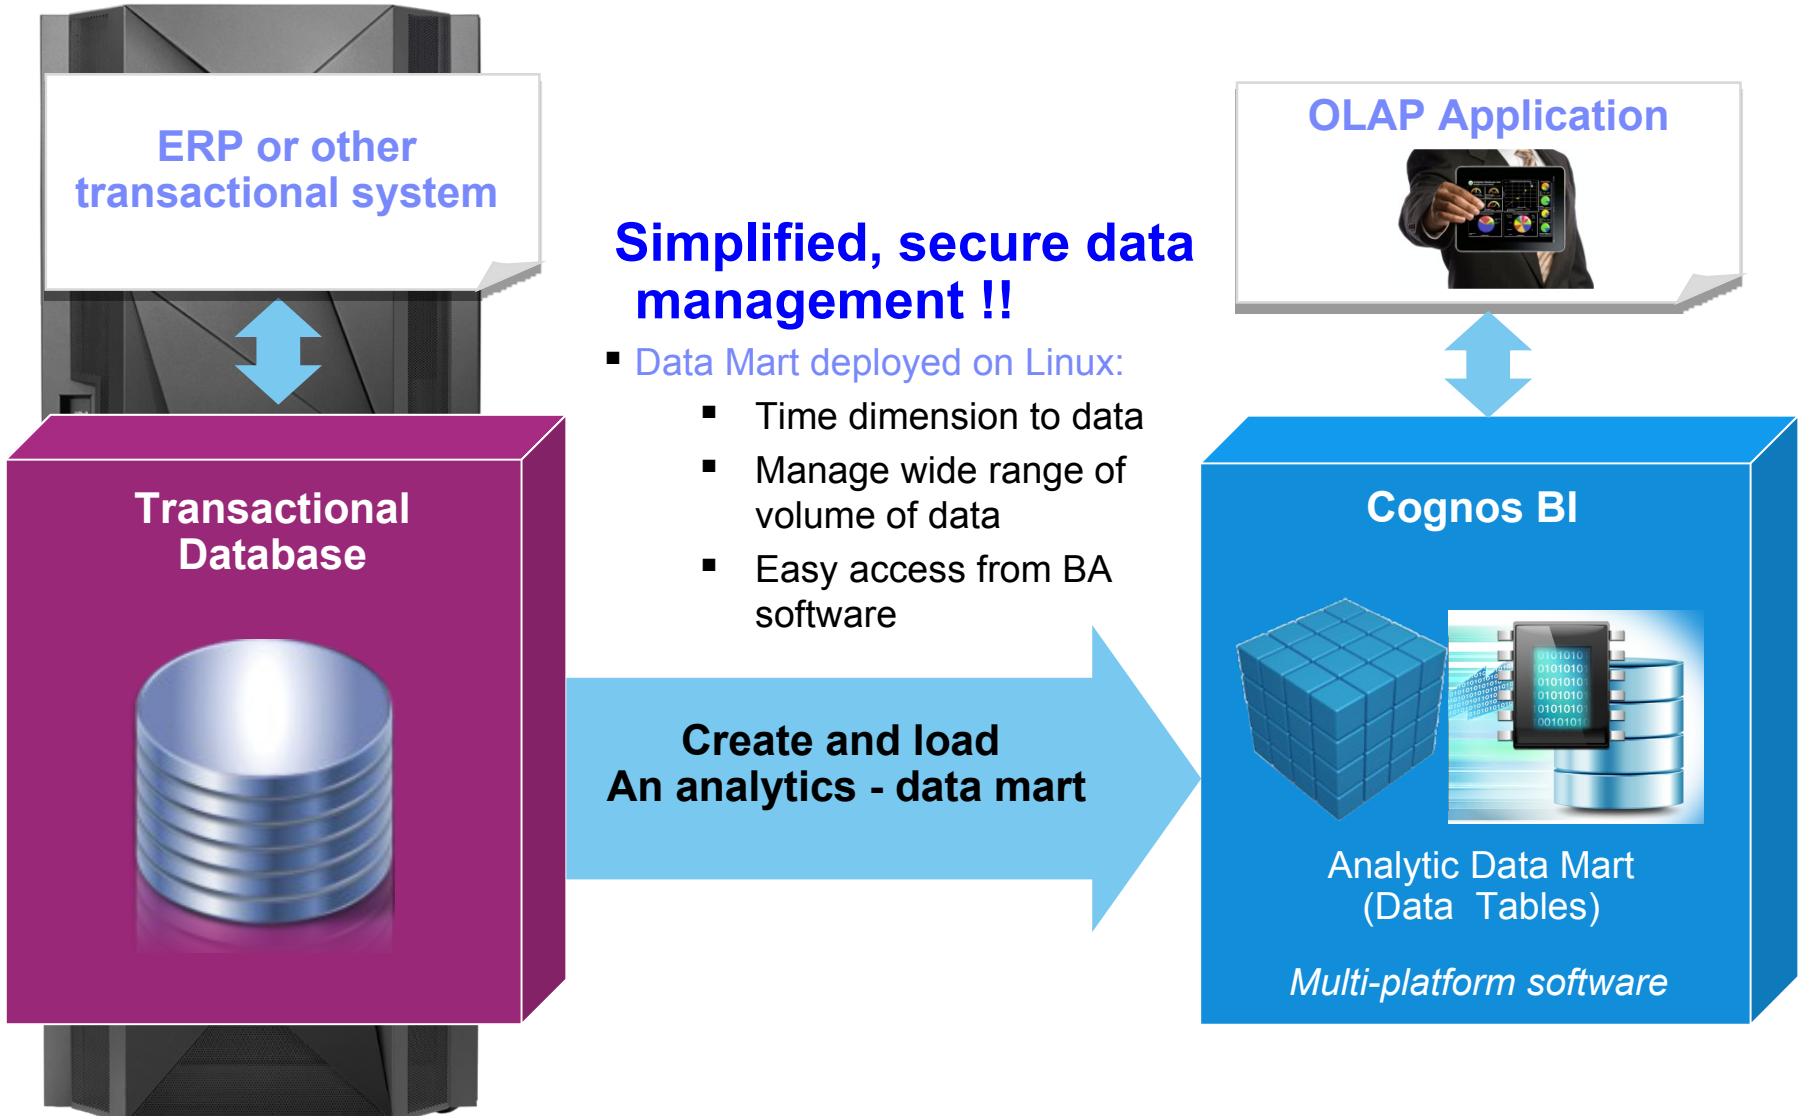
ERP or other transactional system

Transactional Database

Simplified, secure data management !!

- Data Mart deployed on Linux:
  - Time dimension to data
  - Manage wide range of volume of data
  - Easy access from BA software

Create and load
An analytics - data mart

OLAP Application

Cognos BI

Analytic Data Mart
(Data Tables)

Multi-platform software